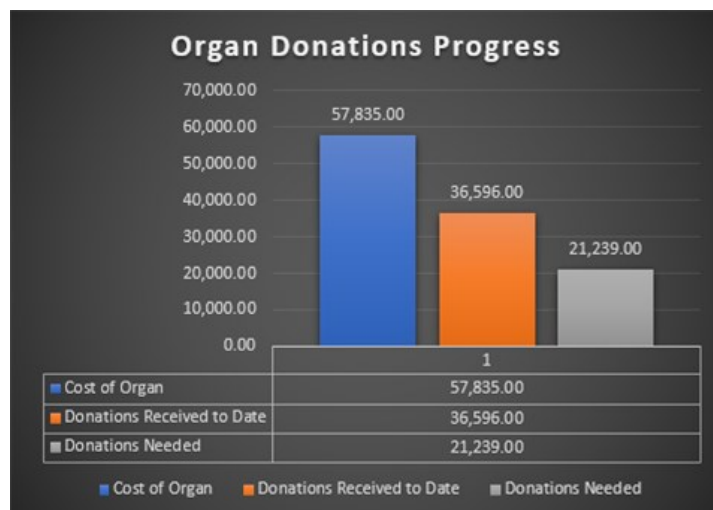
Organ Donations Progress

70,000.00
60,000.00
50,000.00
40,000.00
30,000.00
20,000.00
10,000.00
0.00

57,835.00
36,596.00
21,239.00

| | 1 |
|---|---|
| Cost of Organ | 57,835.00 |
| Donations Received to Date | 36,596.00 |
| Donations Needed | 21,239.00 |

Cost of Organ  Donations Received to Date  Donations Needed